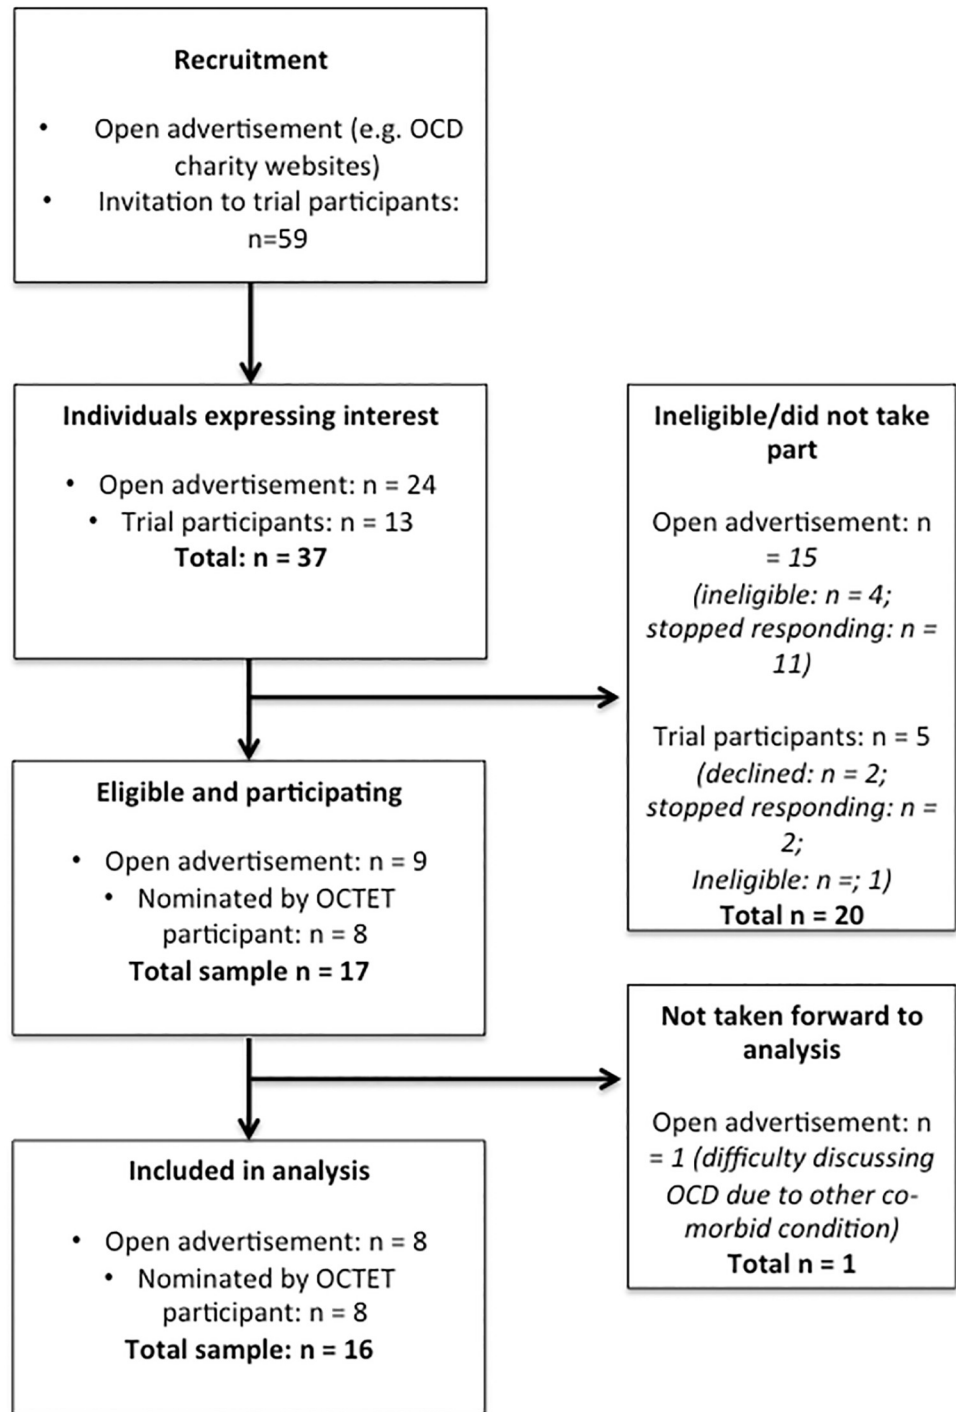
**Recruitment**

- Open advertisement (e.g. OCD charity websites)
- Invitation to trial participants: n=59

**Individuals expressing interest**

- Open advertisement: n = 24
- Trial participants: n = 13

**Total: n = 37**

**Ineligible/did not take part**

Open advertisement: n = 15
*(ineligible: n = 4; stopped responding: n = 11)*

Trial participants: n = 5
*(declined: n = 2; stopped responding: n = 2; Ineligible: n =; 1)*
**Total n = 20**

**Eligible and participating**

- Open advertisement: n = 9
- Nominated by OCTET participant: n = 8

**Total sample n = 17**

**Not taken forward to analysis**

Open advertisement: n = 1 *(difficulty discussing OCD due to other co-morbid condition)*
**Total n = 1**

**Included in analysis**

- Open advertisement: n = 8
- Nominated by OCTET participant: n = 8

**Total sample: n = 16**